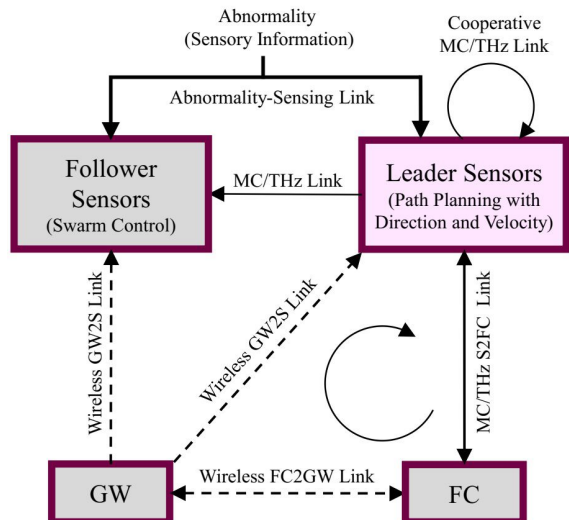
Abnormality
(Sensory Information)

Cooperative
MC/THz Link

Abnormality-Sensing Link

Follower
Sensors
(Swarm Control)

MC/THz Link

Leader Sensors
(Path Planning with
Direction and Velocity)

Wireless GW2S Link

Wireless GW2S Link

MC/THz S2FC Link

Wireless FC2GW Link

GW

FC